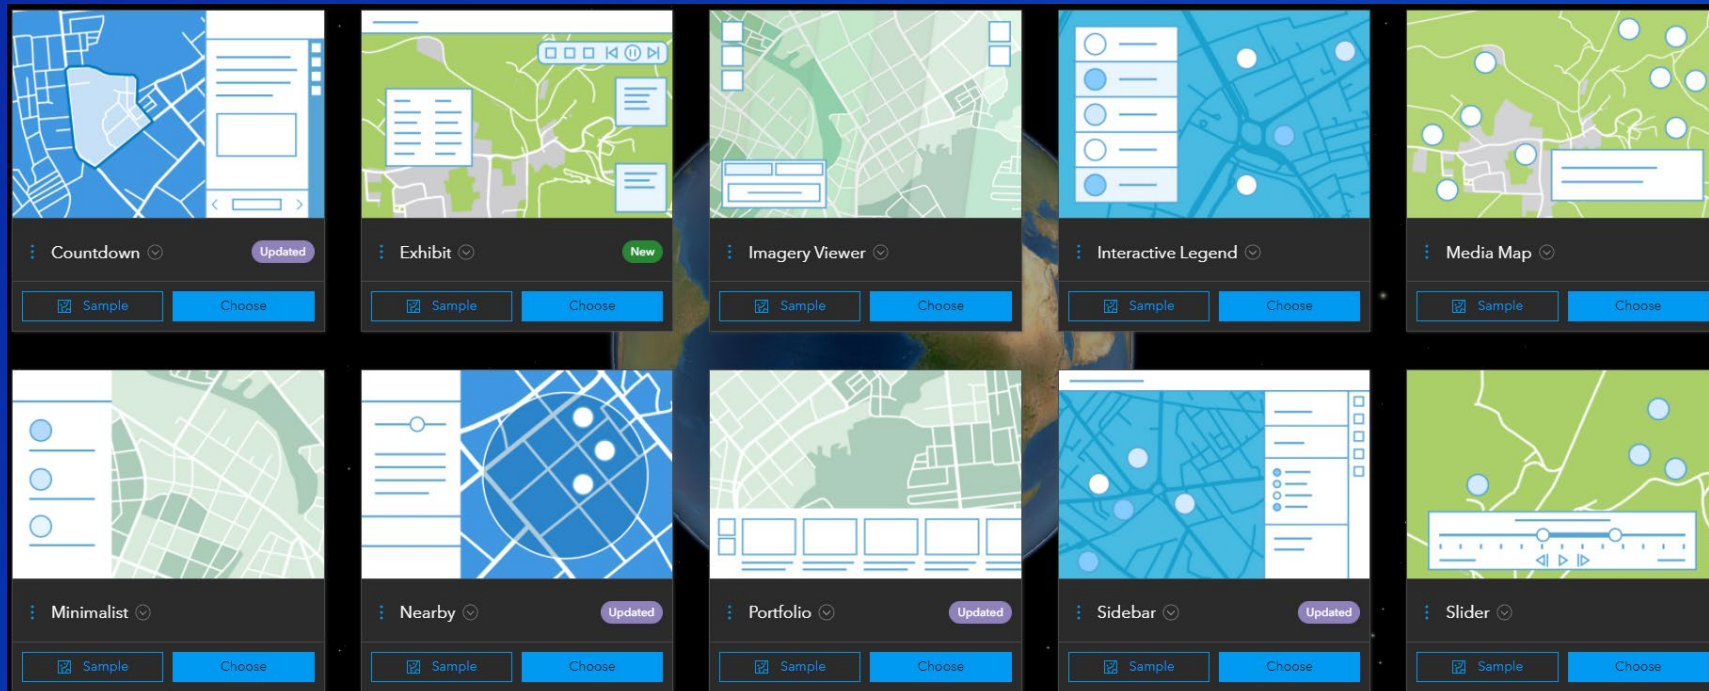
Countdown Updated

Sample Choose

Exhibit New

Sample Choose

Imagery Viewer

Sample Choose

Interactive Legend

Sample Choose

Media Map

Sample Choose

Minimalist

Sample Choose

Nearby Updated

Sample Choose

Portfolio Updated

Sample Choose

Sidebar Updated

Sample Choose

Slider

Sample Choose